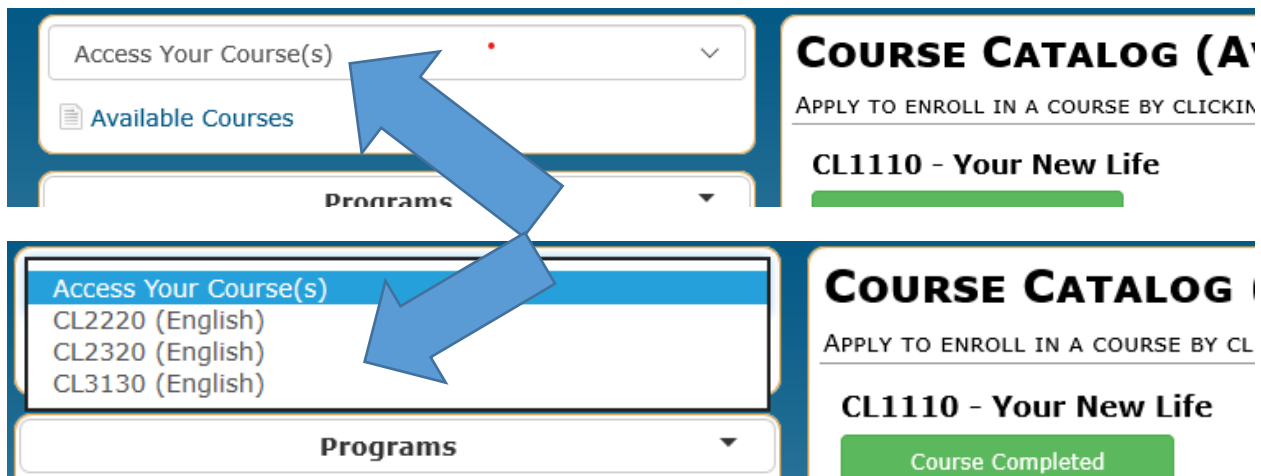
Access Your Course(s)

Available Courses

Programs

COURSE CATALOG (AV

APPLY TO ENROLL IN A COURSE BY CLICKIN

CL1110 - Your New Life

Access Your Course(s)
CL2220 (English)
CL2320 (English)
CL3130 (English)

Programs

COURSE CATALOG (

APPLY TO ENROLL IN A COURSE BY CL

CL1110 - Your New Life

Course Completed